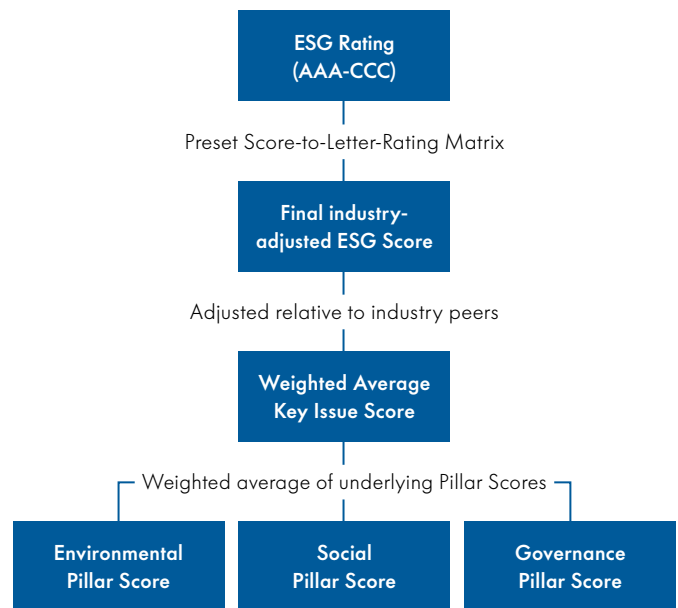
ESG Rating
(AAA-CCC)

Preset Score-to-Letter-Rating Matrix

Final industry-adjusted ESG Score

Adjusted relative to industry peers

Weighted Average Key Issue Score

Weighted average of underlying Pillar Scores

Environmental Pillar Score

Social Pillar Score

Governance Pillar Score